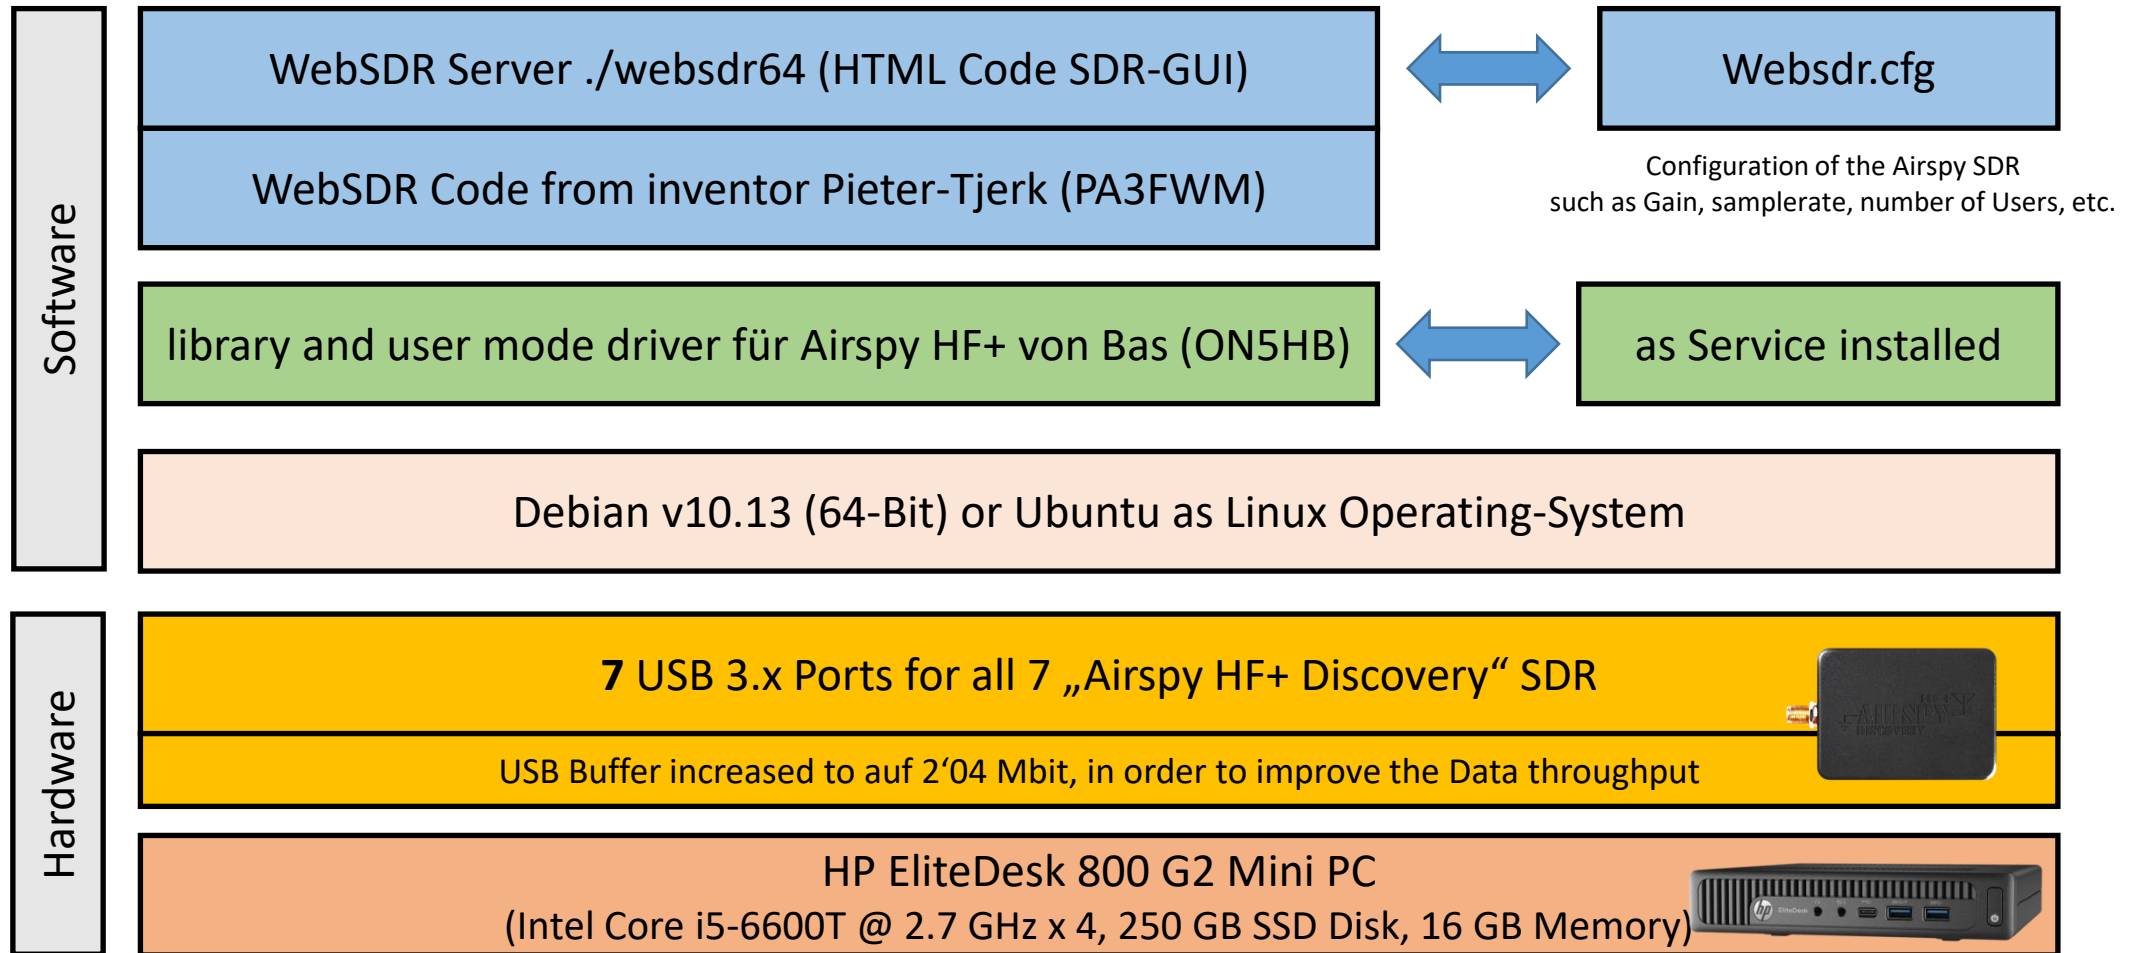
Software

WebSDR Server ./websdr64 (HTML Code SDR-GUI)

Websdr.cfg

WebSDR Code from inventor Pieter-Tjerk (PA3FWM)

Configuration of the Airspy SDR such as Gain, samplerate, number of Users, etc.

library and user mode driver für Airspy HF+ von Bas (ON5HB)

as Service installed

Debian v10.13 (64-Bit) or Ubuntu as Linux Operating-System

Hardware

7 USB 3.x Ports for all 7 „Airspy HF+ Discovery“ SDR

USB Buffer increased to auf 2‘04 Mbit, in order to improve the Data throughput

HP EliteDesk 800 G2 Mini PC
(Intel Core i5-6600T @ 2.7 GHz x 4, 250 GB SSD Disk, 16 GB Memory)